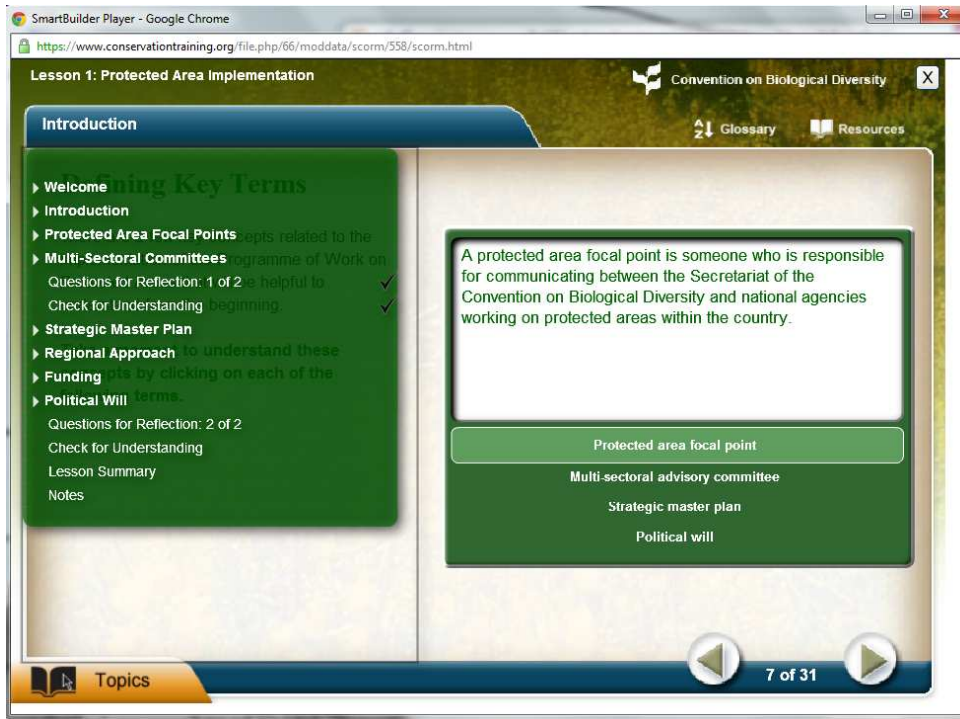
SmartBuilder Player - Google Chrome

https://www.conservationtraining.org/file.php/66/moddata/scorm/558/scorm.html

Lesson 1: Protected Area Implementation

Convention on Biological Diversity

X

Introduction

Glossary

Resources

Defining Key Terms

Welcome
Introduction
Protected Area Focal Points
Multi-Sectoral Committees
Questions for Reflection: 1 of 2 ✓
Check for Understanding ✓
Strategic Master Plan
Regional Approach
Funding
Political Will
Questions for Reflection: 2 of 2
Check for Understanding
Lesson Summary
Notes

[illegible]cepts related to the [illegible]ogramme of Work on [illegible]e helpful to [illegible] beginning.

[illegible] to understand these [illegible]pts by clicking on each of the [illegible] terms.

A protected area focal point is someone who is responsible for communicating between the Secretariat of the Convention on Biological Diversity and national agencies working on protected areas within the country.

Protected area focal point

Multi-sectoral advisory committee

Strategic master plan

Political will

Topics

7 of 31